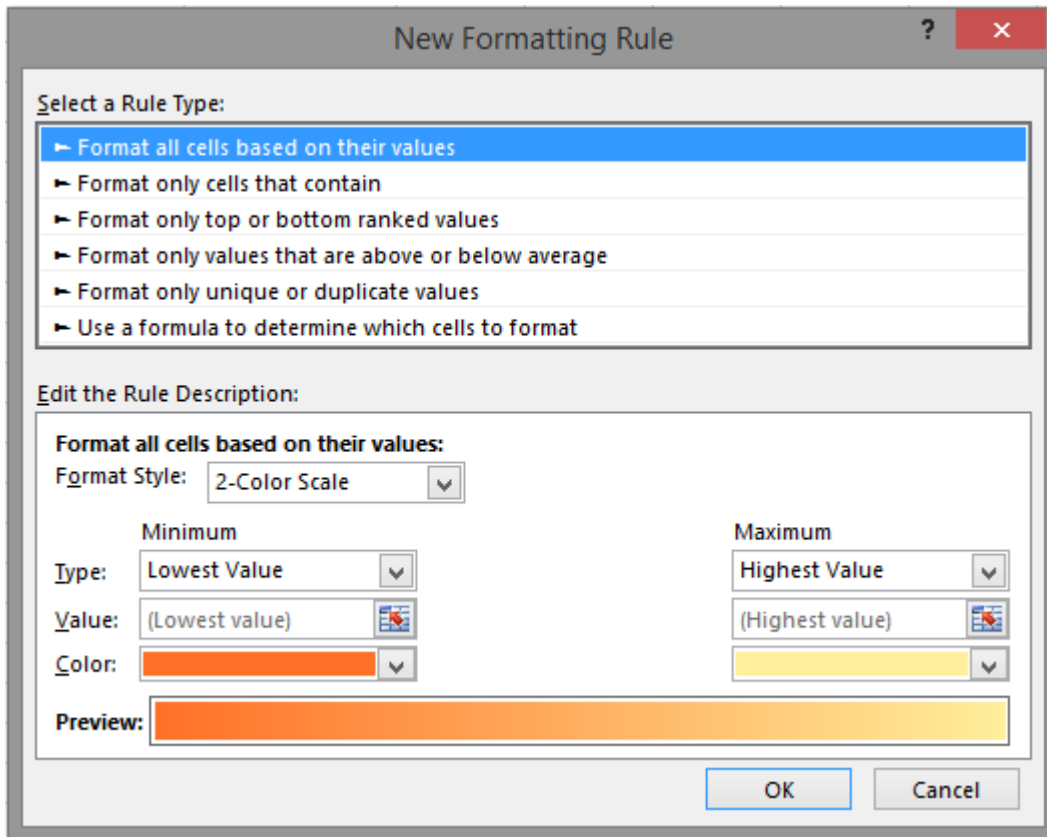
New Formatting Rule

?

Select a Rule Type:

► Format all cells based on their values
► Format only cells that contain
► Format only top or bottom ranked values
► Format only values that are above or below average
► Format only unique or duplicate values
► Use a formula to determine which cells to format

Edit the Rule Description:

Format all cells based on their values:
Format Style: 2-Color Scale

Minimum
Maximum

Type: Lowest Value
Highest Value

Value: (Lowest value)
(Highest value)

Color:

Preview:

OK
Cancel